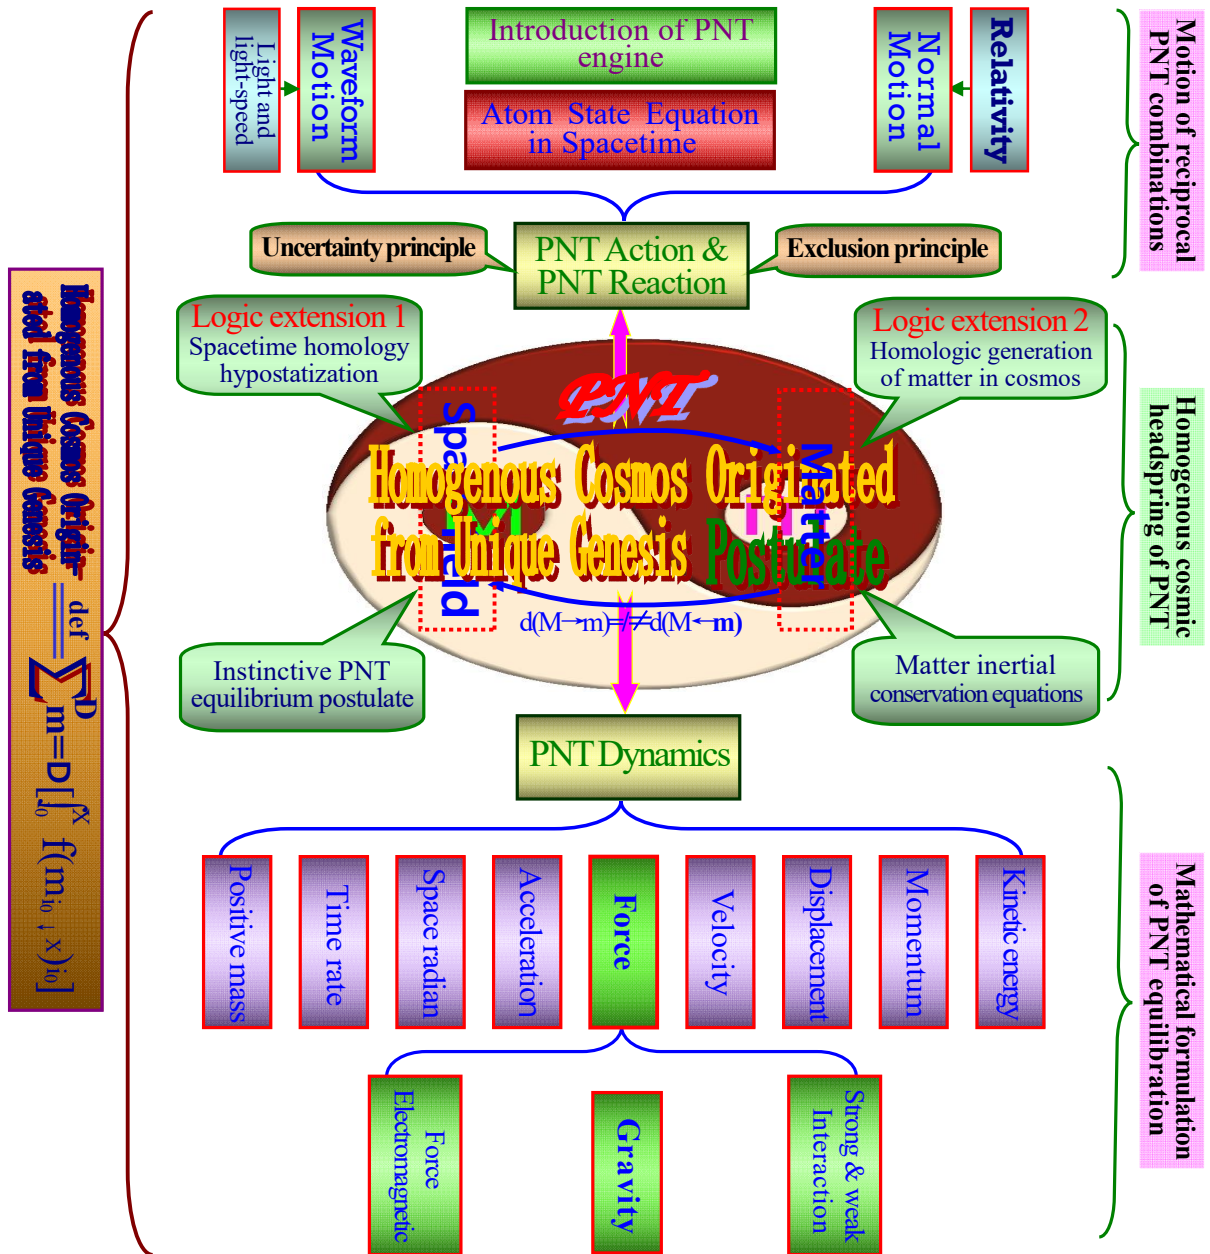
Light and light-speed

Waveform Motion

Introduction of PNT engine

Atom State Equation in Spacetime

Normal Motion

Relativity

Motion of reciprocal PNT combinations

Uncertainty principle

PNT Action & PNT Reaction

Exclusion principle

Logic extension 1
Spacetime homology hypostatization

Logic extension 2
Homologic generation of matter in cosmos

PNT

Space field

Matter

M

m

Homogenous Cosmos Originated from Unique Genesis Postulate

$d(M \to m) = / \neq d(M \leftarrow m)$

Homogenous cosmic headspring of PNT

Instinctive PNT equilibrium postulate

Matter inertial conservation equations

Homogenous Cosmos Originated from Unique Genesis $\stackrel{def}{=} \sum_{m=D}^{D} [\int_0^X f(m_{i_0}, x)_{i_0}]$

PNT Dynamics

Positive mass

Time rate

Space radian

Acceleration

Force

Velocity

Displacement

Momentum

Kinetic energy

Mathematical formulation of PNT equilibration

Electromagnetic Force

Gravity

Strong & weak Interaction